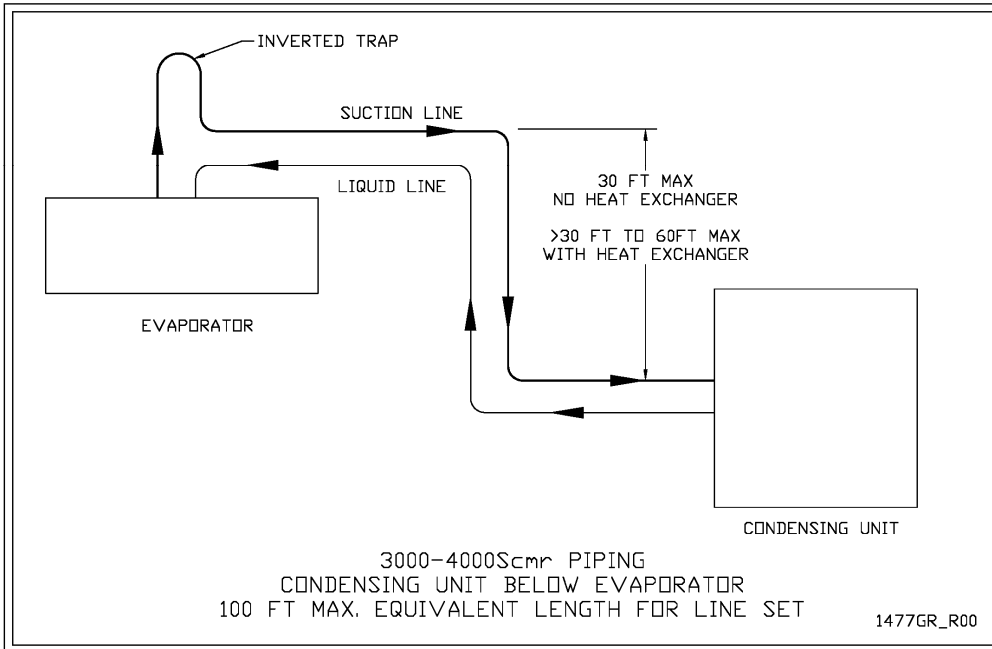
INVERTED TRAP

SUCTION LINE

LIQUID LINE

30 FT MAX
NO HEAT EXCHANGER

>30 FT TO 60FT MAX
WITH HEAT EXCHANGER

EVAPORATOR

CONDENSING UNIT

3000-4000Scmr PIPING
CONDENSING UNIT BELOW EVAPORATOR
100 FT MAX. EQUIVALENT LENGTH FOR LINE SET

1477GR_R00